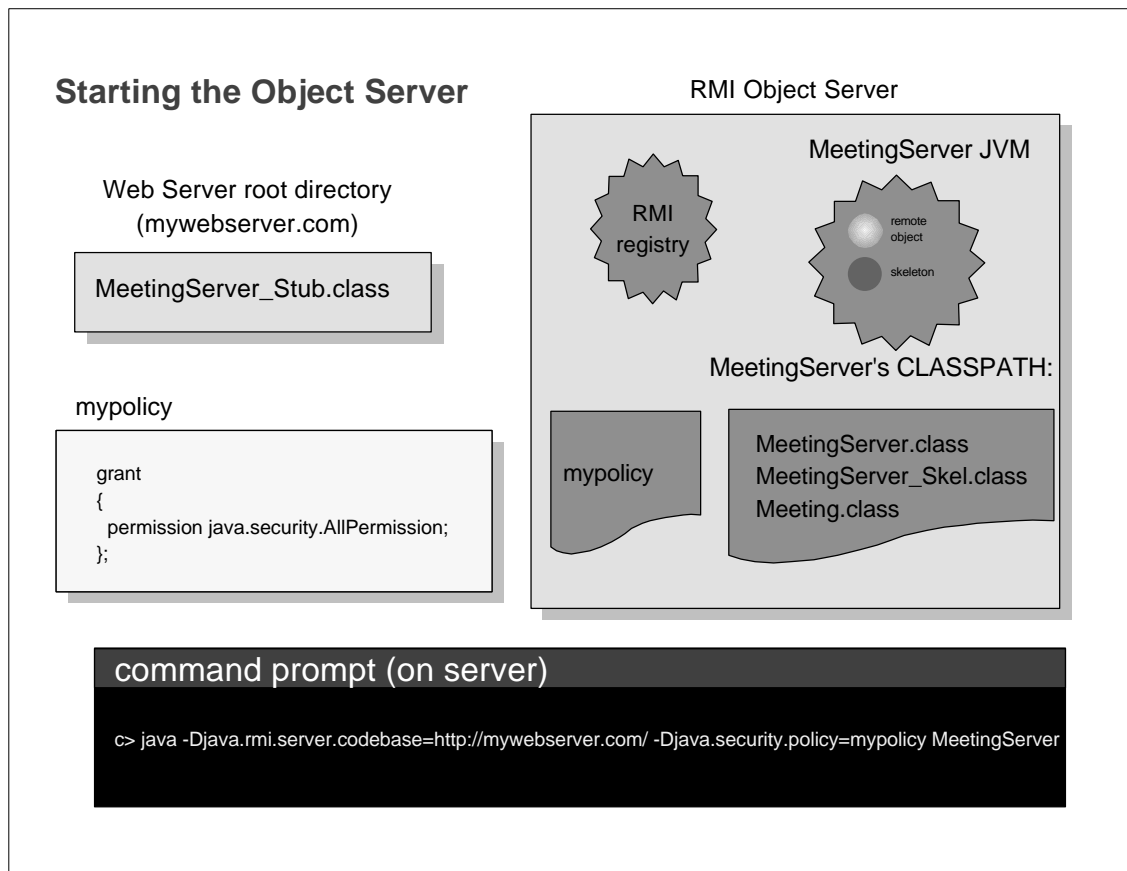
Starting the Object Server

RMI Object Server

Web Server root directory
(mywebserver.com)

MeetingServer_Stub.class

RMI registry

MeetingServer JVM

remote object

skeleton

MeetingServer's CLASSPATH:

mypolicy

grant
{
permission java.security.AllPermission;
};

mypolicy

MeetingServer.class
MeetingServer_Skel.class
Meeting.class

command prompt (on server)

c> java -Djava.rmi.server.codebase=http://mywebserver.com/ -Djava.security.policy=mypolicy MeetingServer